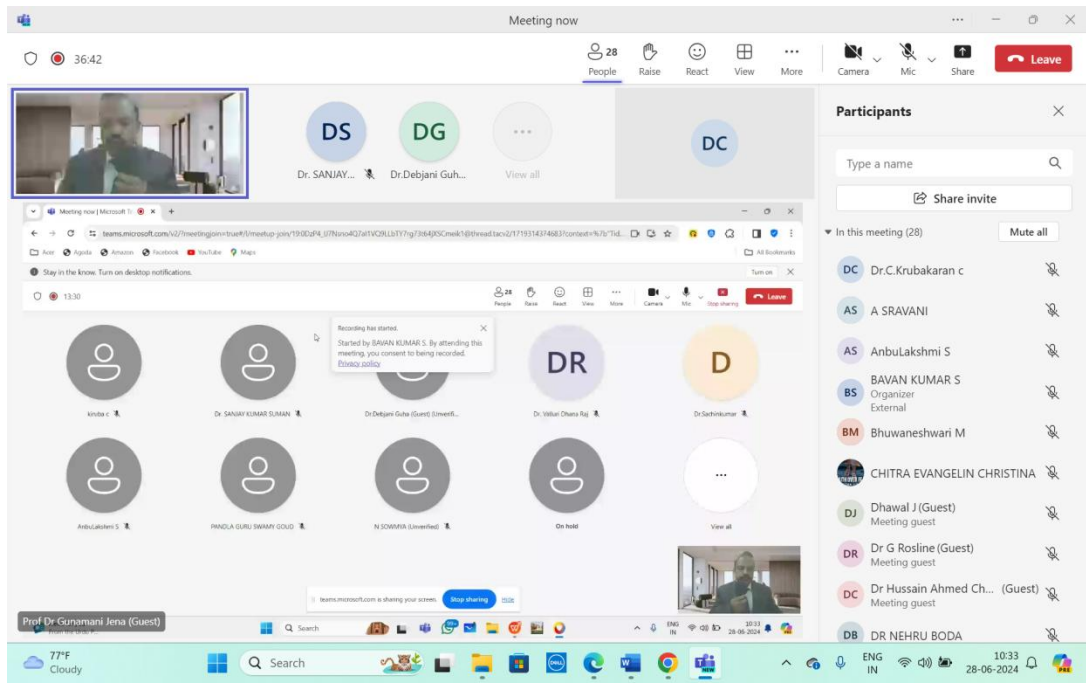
Meeting now

36:42

28 People Raise React View More Camera Mic Share Leave

DS Dr. SANJAY...
DG Dr.Debjani Guh...
View all
DC

Meeting now | Microsoft Te
teams.microsoft.com/v2/?meetingjoin=true#/l/meetup-join/19:0IZP4_07Nsno4Q7aI1VC9LLbTY7rg73t64jXSCmeik1@thread.tacv2/1719314374683?context=%7b"Tid...
Avie Agoda Amazon Facebook YouTube Maps All Bookmarks
Stay in the know. Turn on desktop notifications. Turn on

13:30
28 People Raise React View More Camera Mic Stop sharing Leave

Recording has started.
Started by BAVAN KUMAR S. By attending this meeting, you consent to being recorded.
Privacy policy

DR D
kirutta c
Dr. SANJAY KUMAR SUMAN
Dr.Debjani Gutsa (Guest) (Unverifi...
Dr. Valluri Dhana Raj
Dr.Sachinkumar
AnbuLakshmi S
PANDLA GURU SWAMY GOUD
N SOWMYA (Unverified)
On hold
View all

teams.microsoft.com is sharing your screen. Stop sharing Hide

Prof Dr Gunamani Jena (Guest)

Search
ENG IN 10:33 28-06-2024

Participants

Type a name
Share invite

In this meeting (28) Mute all

DC Dr.C.Krubakaran c
AS A SRAVANI
AS AnbuLakshmi S
BS BAVAN KUMAR S Organizer External
BM Bhuwaneshwari M
CHITRA EVANGELIN CHRISTINA
DJ Dhawal J (Guest) Meeting guest
DR Dr G Rosline (Guest) Meeting guest
DC Dr Hussain Ahmed Ch... (Guest) Meeting guest
DB DR NEHRU BODA

77°F Cloudy
Search
ENG IN
10:33 28-06-2024